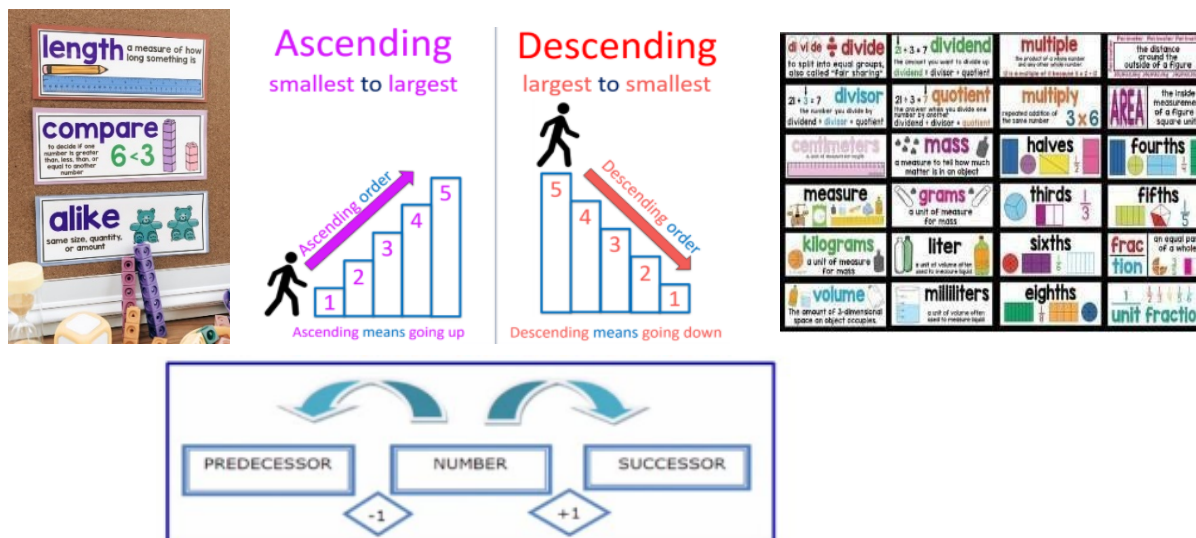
length a measure of how long something is

compare to decide if one number is greater than, less than, or equal to another number $6<3$

alike same size, quantity, or amount

Ascending
smallest to largest

Ascending order
1 2 3 4 5
Ascending means going up

Descending
largest to smallest

Descending order
5 4 3 2 1
Descending means going down

divide to split into equal groups, also called "fair sharing"

dividend the amount you want to divide up dividend ÷ divisor = quotient

multiple the product of a number and any other whole number

the distance around the outside of a figure

divisor the number you divide by dividend ÷ divisor = quotient

quotient the answer when you divide one number by another dividend ÷ divisor = quotient

multiply repeated addition of the same number 3 x 6

AREA the inside measurement of a figure square units

centimeters a unit of measure for length

mass a measure to tell how much matter is in an object

halves

fourths

measure

grams a unit of measure for mass

thirds $\frac{1}{3}$

fifths

kilograms a unit of measure for mass

liter a unit of volume often used to measure liquid

sixths

fraction an equal part of a whole

volume the amount of 3-dimensional space an object occupies.

milliliters a unit of volume often used to measure liquid

eighths

unit fraction

PREDECESSOR
NUMBER
SUCCESSOR
-1
+1